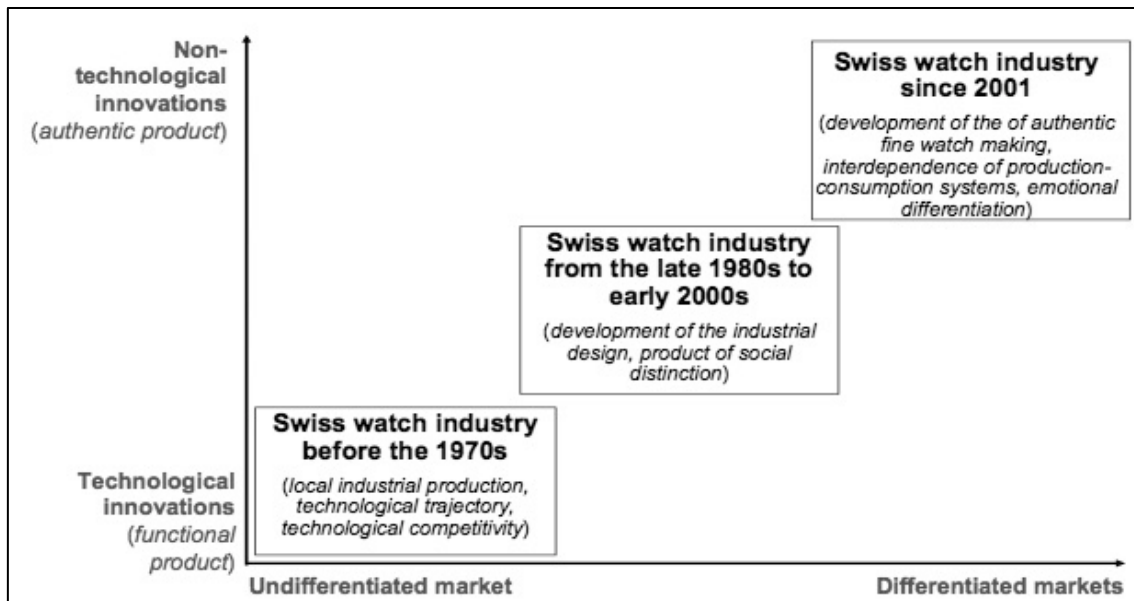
Non-technological innovations (authentic product)

Technological innovations (functional product)

Swiss watch industry since 2001
(development of the of authentic fine watch making, interdependence of production-consumption systems, emotional differentiation)

Swiss watch industry from the late 1980s to early 2000s
(development of the industrial design, product of social distinction)

Swiss watch industry before the 1970s
(local industrial production, technological trajectory, technological competitivity)

Undifferentiated market

Differentiated markets